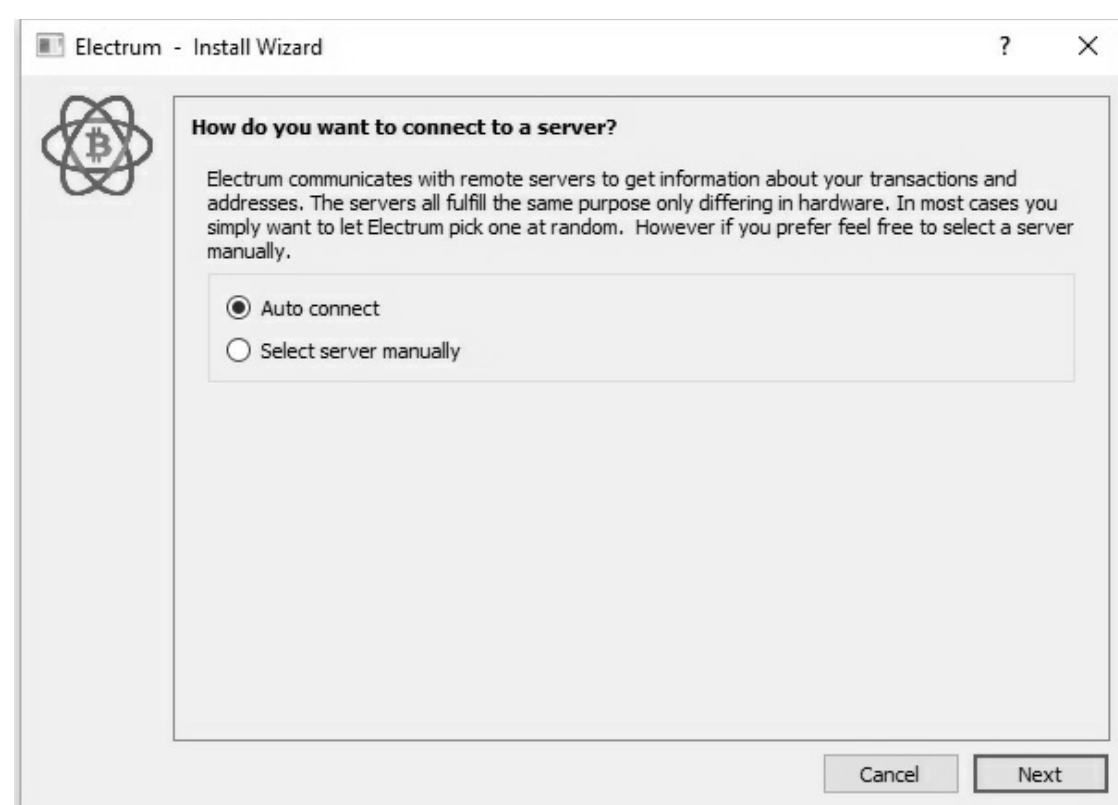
Electrum - Install Wizard

?

×

How do you want to connect to a server?

Electrum communicates with remote servers to get information about your transactions and addresses. The servers all fulfill the same purpose only differing in hardware. In most cases you simply want to let Electrum pick one at random. However if you prefer feel free to select a server manually.

Auto connect

Select server manually

Cancel

Next